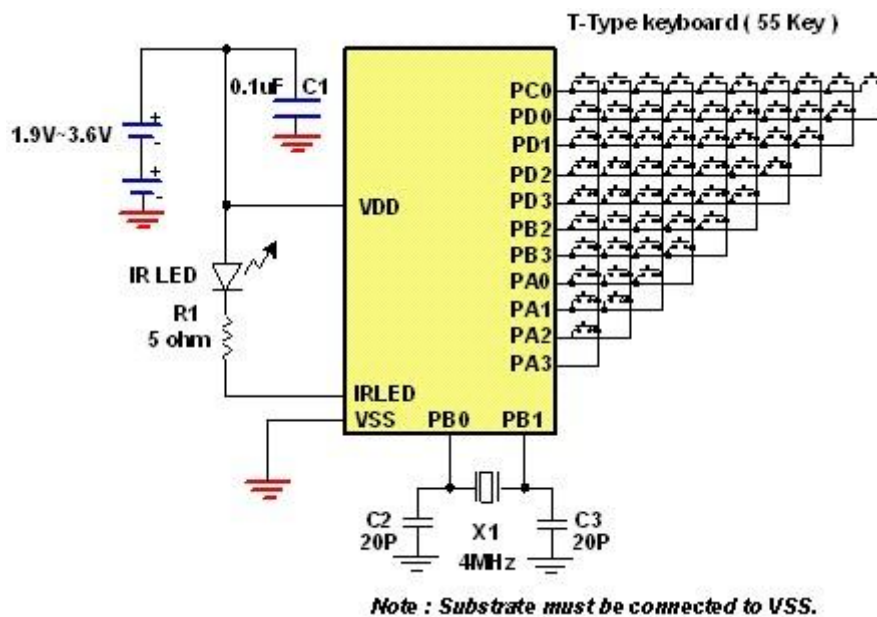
T-Type keyboard ( 55 Key )

1.9V~3.6V

0.1uF C1

VDD

IR LED

R1
5 ohm

IRLED
VSS PB0 PB1

PC0
PD0
PD1
PD2
PD3
PB2
PB3
PA0
PA1
PA2
PA3

C2
20P

X1
4MHz

C3
20P

Note : Substrate must be connected to VSS.